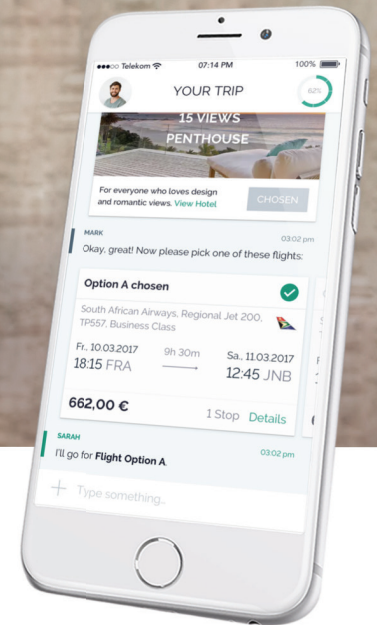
●●●○○ Telekom 07:14 PM 100%

YOUR TRIP

62%

15 VIEWS
PENTHOUSE

For everyone who loves design and romantic views. View Hotel

CHOSEN

MARK
03:02 pm

Okay, great! Now please pick one of these flights:

Option A chosen

South African Airways, Regional Jet 200, TP557, Business Class

Fr. 10.03.2017
18:15 FRA

9h 30m

Sa., 11.03.2017
12:45 JNB

662,00 €

1 Stop Details

SARAH
03:02 pm

I'll go for Flight Option A.

Type something...